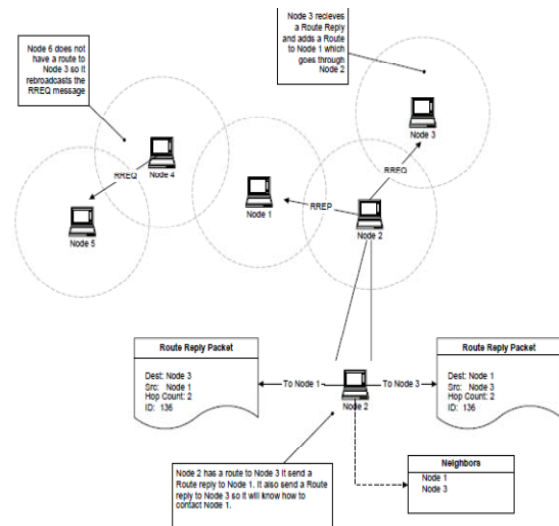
Node 3 recieves a Route Reply and adds a Route to Node 1 which goes through Node 2

Node 6 does not have a route to Node 3 so it rebroadcasts the RREQ message

RREQ

Node 4

Node 5

Node 1

RREP

RREQ

Node 3

Node 2

Route Reply Packet

Dest: Node 3
Src: Node 1
Hop Count: 2
ID: 136

To Node 1

Node 2

To Node 3

Route Reply Packet

Dest: Node 1
Src: Node 3
Hop Count: 2
ID: 136

Node 2 has a route to Node 3 It send a Route reply to Node 1. It also send a Route reply to Node 3 so it will know how to contact Node 1.

Neighbors

Node 1
Node 3